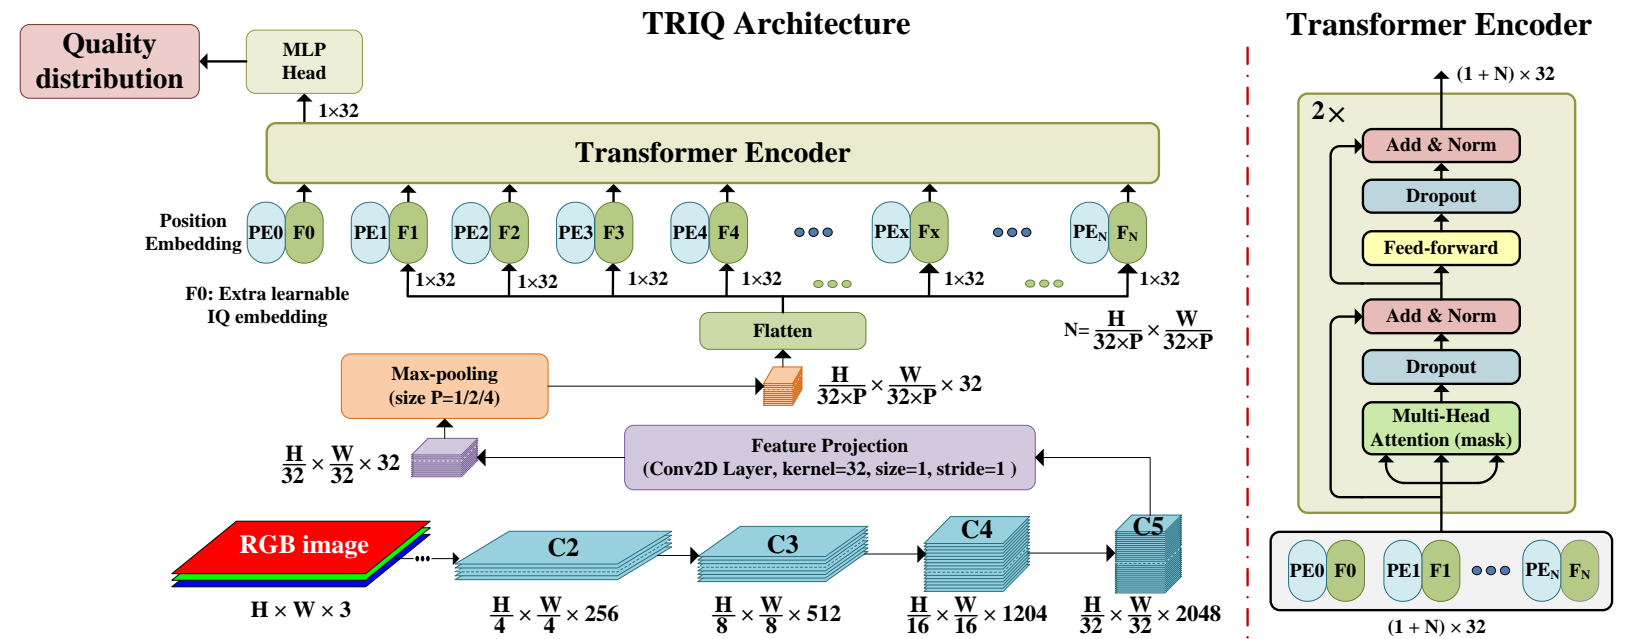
TRIQ Architecture

Transformer Encoder

Quality distribution

MLP Head

1×32

Transformer Encoder

Position Embedding

PE0 F0 PE1 F1 PE2 F2 PE3 F3 PE4 F4 PEx Fx $PE_N$ $F_N$

1×32 1×32 1×32 1×32 1×32 1×32

F0: Extra learnable IQ embedding

Flatten

N= $\frac{H}{32\times P} \times \frac{W}{32\times P}$

Max-pooling (size P=1/2/4)

$\frac{H}{32\times P} \times \frac{W}{32\times P} \times 32$

$\frac{H}{32} \times \frac{W}{32} \times 32$

Feature Projection (Conv2D Layer, kernel=32, size=1, stride=1 )

RGB image

C2 C3 C4 C5

H × W × 3

$\frac{H}{4} \times \frac{W}{4} \times 256$

$\frac{H}{8} \times \frac{W}{8} \times 512$

$\frac{H}{16} \times \frac{W}{16} \times 1204$

$\frac{H}{32} \times \frac{W}{32} \times 2048$

(1 + N) × 32

2×

Add & Norm

Dropout

Feed-forward

Add & Norm

Dropout

Multi-Head Attention (mask)

PE0 F0 PE1 F1 $PE_N$ $F_N$

(1 + N) × 32